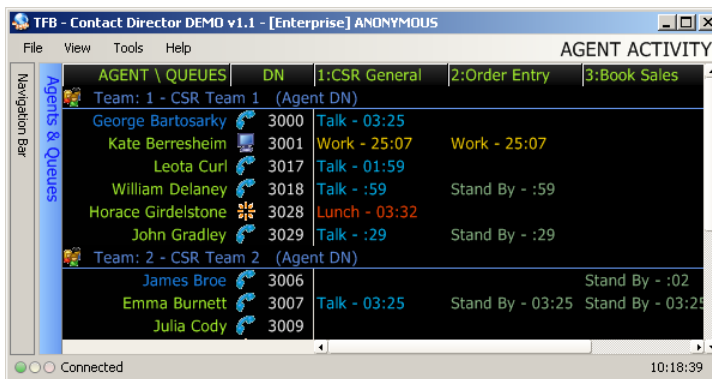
TFB - Contact Director DEMO v1.1 - [Enterprise] ANONYMOUS

File View Tools Help

AGENT ACTIVITY

Navigation Bar

Agents & Queues

| AGENT \ QUEUES | DN | 1:CSR General | 2:Order Entry | 3:Book Sales |
|---|---|---|---|---|
| Team: 1 - CSR Team 1 (Agent DN) | | | | |
| George Bartosarky | 3000 | Talk - 03:25 | | |
| Kate Berresheim | 3001 | Work - 25:07 | Work - 25:07 | |
| Leota Curl | 3017 | Talk - 01:59 | | |
| William Delaney | 3018 | Talk - :59 | Stand By - :59 | |
| Horace Girdelstone | 3028 | Lunch - 03:32 | | |
| John Gradley | 3029 | Talk - :29 | Stand By - :29 | |
| Team: 2 - CSR Team 2 (Agent DN) | | | | |
| James Broe | 3006 | | | Stand By - :02 |
| Emma Burnett | 3007 | Talk - 03:25 | Stand By - 03:25 | Stand By - 03:25 |
| Julia Cody | 3009 | | | |

Connected

10:18:39